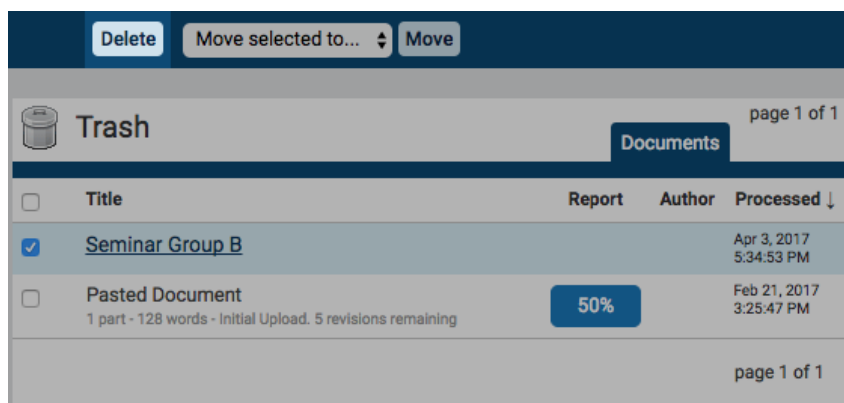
Delete | Move selected to... | Move

Trash

page 1 of 1

Documents

| | Title | Report | Author | Processed ↓ |
|---|---|---|---|---|
| ☑ | Seminar Group B | | | Apr 3, 2017 5:34:53 PM |
| ☐ | Pasted Document<br>1 part - 128 words - Initial Upload. 5 revisions remaining | 50% | | Feb 21, 2017 3:25:47 PM |

page 1 of 1